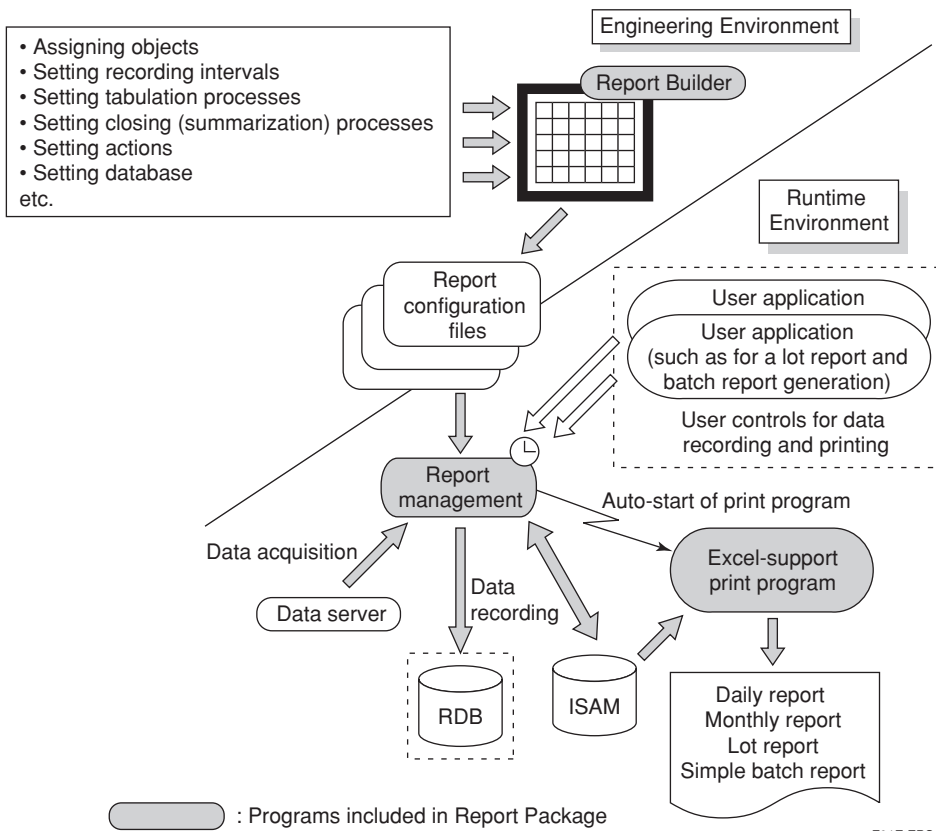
Engineering Environment

• Assigning objects
• Setting recording intervals
• Setting tabulation processes
• Setting closing (summarization) processes
• Setting actions
• Setting database
etc.

Report Builder

Runtime Environment

Report configuration files

User application

User application (such as for a lot report and batch report generation)

User controls for data recording and printing

Report management

Auto-start of print program

Data acquisition

Data server

Data recording

Excel-support print program

RDB

ISAM

Daily report
Monthly report
Lot report
Simple batch report

: Programs included in Report Package